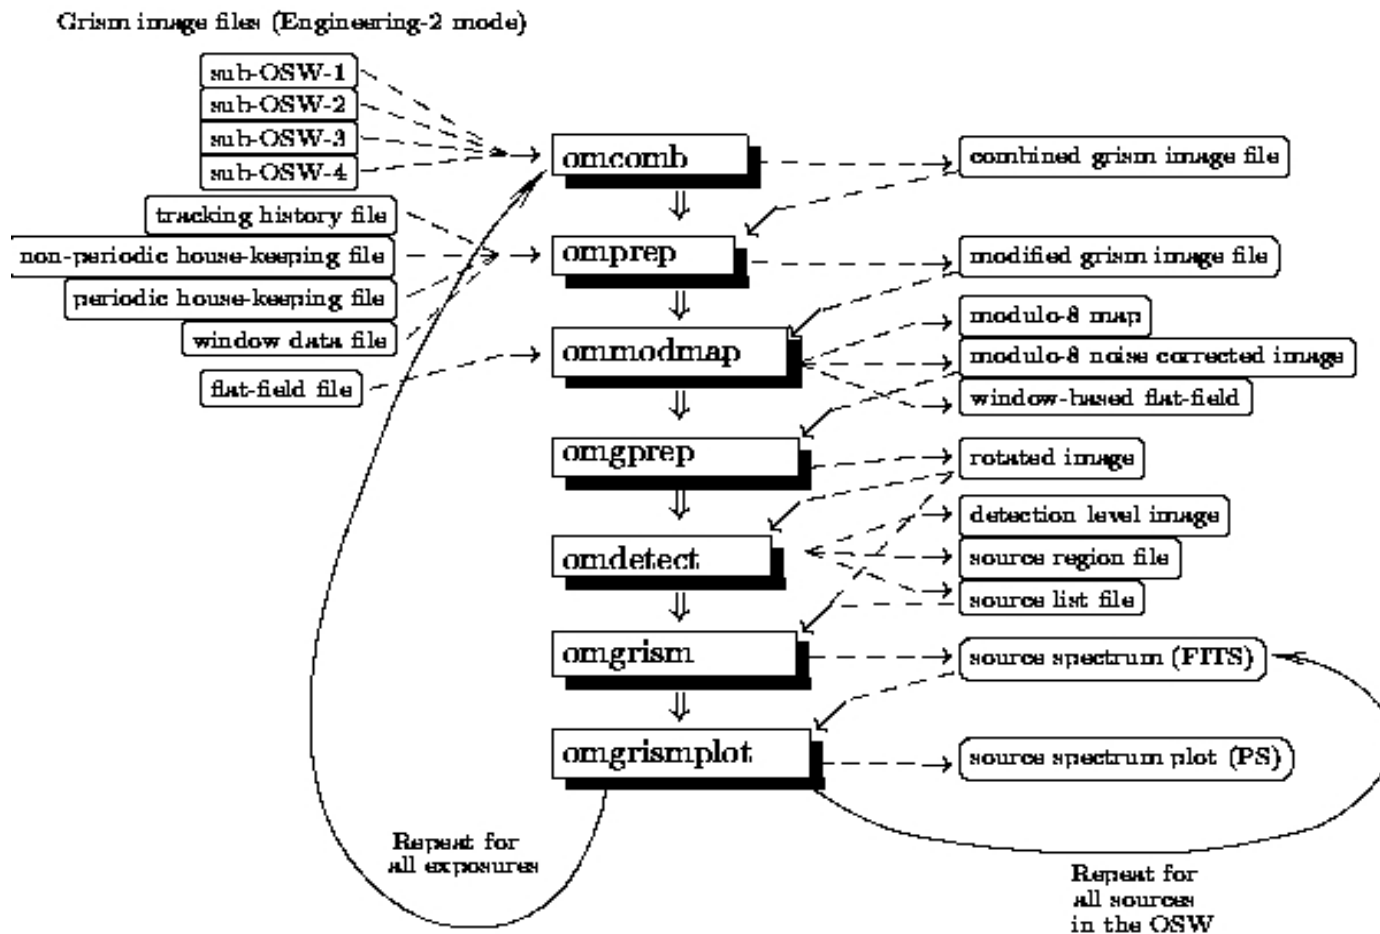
Grism image files (Engineering-2 mode)

sub-OSW-1
sub-OSW-2
sub-OSW-3
sub-OSW-4

omcomb

combined grism image file

tracking history file
non-periodic house-keeping file
periodic house-keeping file
window data file

omprep

modified grism image file

flat-field file

ommodmap

modulo-8 map
modulo-8 noise corrected image
window-based flat-field

omgprep

rotated image

omdetect

detection level image
source region file
source list file

omgrism

source spectrum (FITS)

omgrismplot

source spectrum plot (PS)

Repeat for all exposures

Repeat for all sources in the OSW